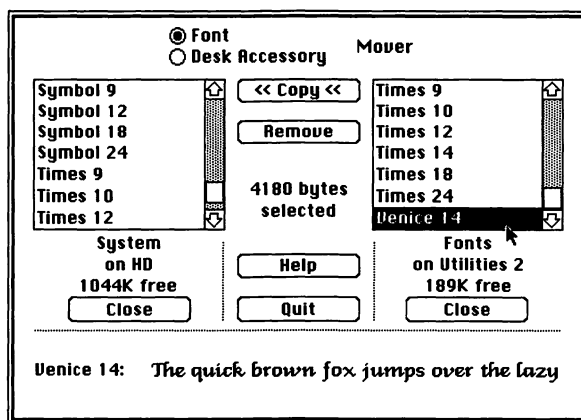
Font
Desk Accessory
Mover

Symbol 9
Symbol 12
Symbol 18
Symbol 24
Times 9
Times 10
Times 12

<< Copy <<
Remove
4180 bytes selected

Times 9
Times 10
Times 12
Times 14
Times 18
Times 24
Venice 14

System on HD 1044K free
Close

Help
Quit

Fonts on Utilities 2 189K free
Close

Venice 14: The quick brown fox jumps over the lazy